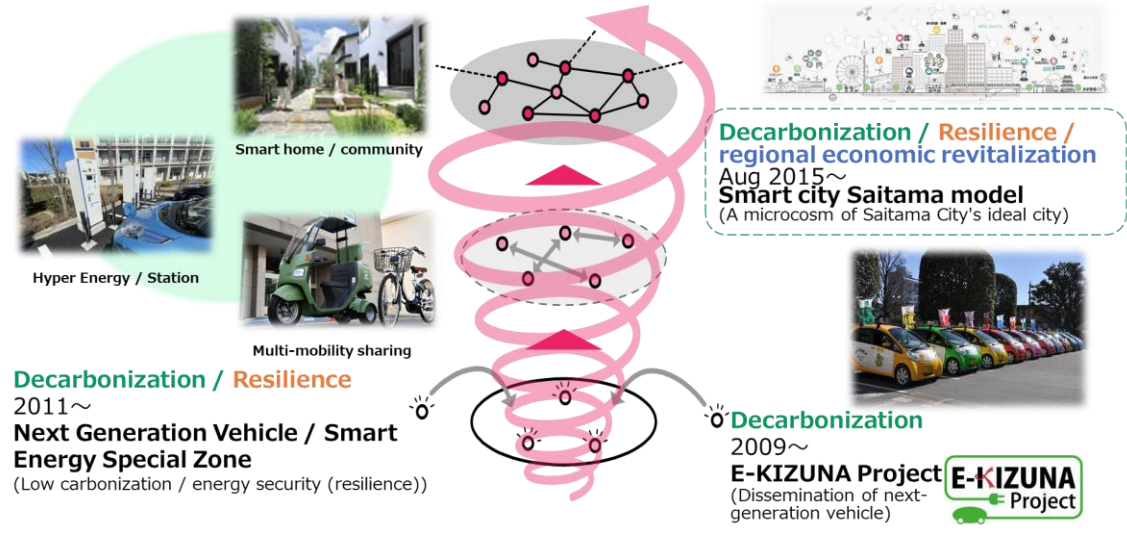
Smart home / community

Hyper Energy / Station

Multi-mobility sharing

Decarbonization / Resilience / regional economic revitalization
Aug 2015～
Smart city Saitama model
(A microcosm of Saitama City's ideal city)

Decarbonization / Resilience
2011～
Next Generation Vehicle / Smart Energy Special Zone
(Low carbonization / energy security (resilience))

Decarbonization
2009～
E-KIZUNA Project
(Dissemination of next-generation vehicle)

E-KIZUNA Project